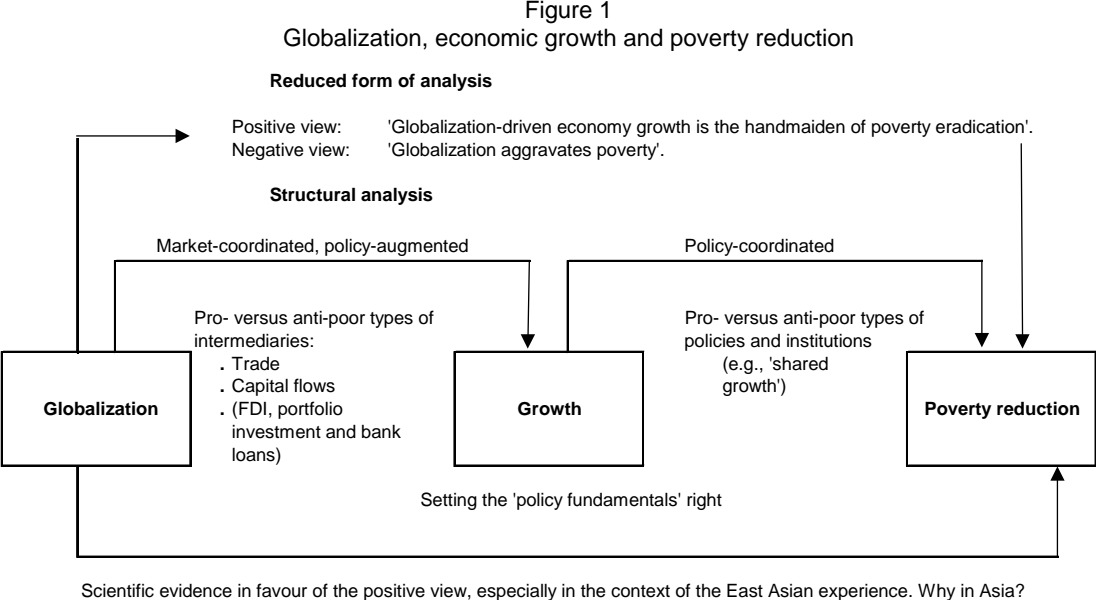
Figure 1
Globalization, economic growth and poverty reduction

Reduced form of analysis

Positive view: 'Globalization-driven economy growth is the handmaiden of poverty eradication'.
Negative view: 'Globalization aggravates poverty'.

Structural analysis

Market-coordinated, policy-augmented

Policy-coordinated

Pro- versus anti-poor types of intermediaries:
. Trade
. Capital flows
. (FDI, portfolio investment and bank loans)

Pro- versus anti-poor types of policies and institutions (e.g., 'shared growth')

Globalization

Growth

Poverty reduction

Setting the 'policy fundamentals' right

Scientific evidence in favour of the positive view, especially in the context of the East Asian experience. Why in Asia?